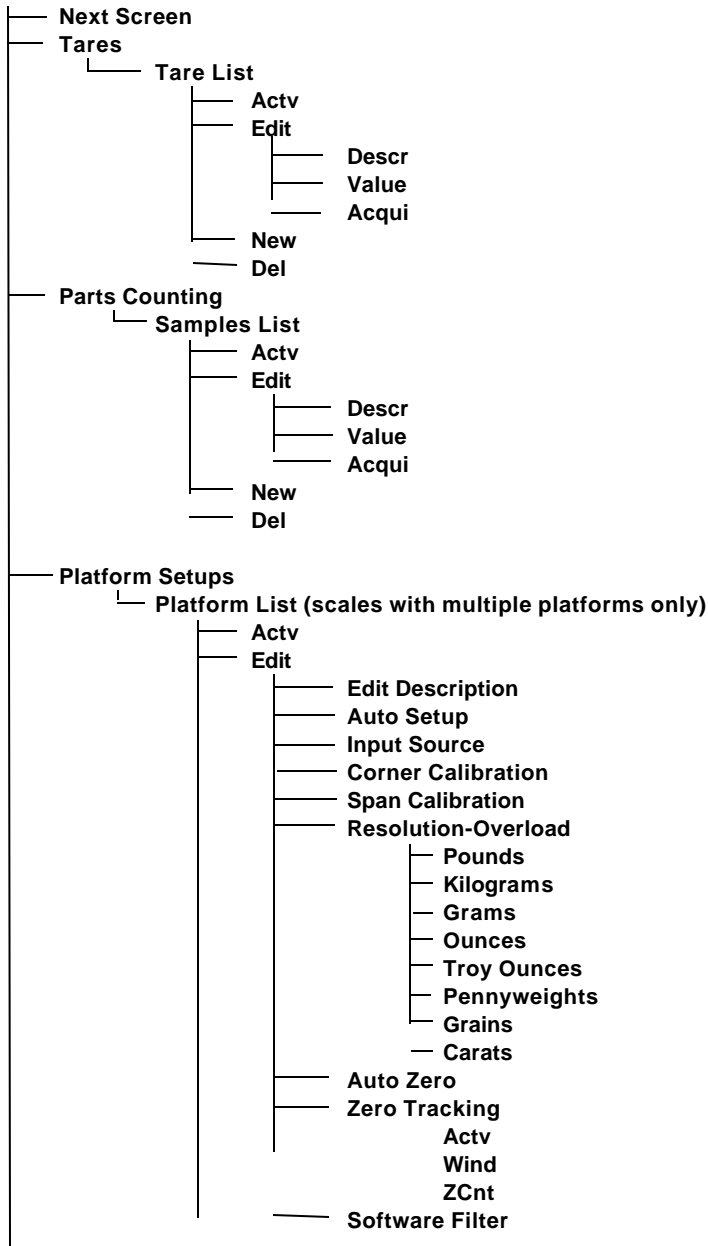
Next Screen
Tares
Tare List
Actv
Edit
Descr
Value
Acqui
New
Del
Parts Counting
Samples List
Actv
Edit
Descr
Value
Acqui
New
Del
Platform Setups
Platform List (scales with multiple platforms only)
Actv
Edit
Edit Description
Auto Setup
Input Source
Corner Calibration
Span Calibration
Resolution-Overload
Pounds
Kilograms
Grams
Ounces
Troy Ounces
Pennyweights
Grains
Carats
Auto Zero
Zero Tracking
Actv
Wind
ZCnt
Software Filter